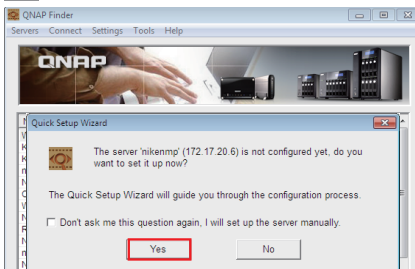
QNAP Finder

Servers Connect Settings Tools Help

QNAP

Quick Setup Wizard

The server 'nikenmp' (172.17.20.6) is not configured yet, do you want to set it up now?

The Quick Setup Wizard will guide you through the configuration process.

Don't ask me this question again, I will set up the server manually.

Yes

No